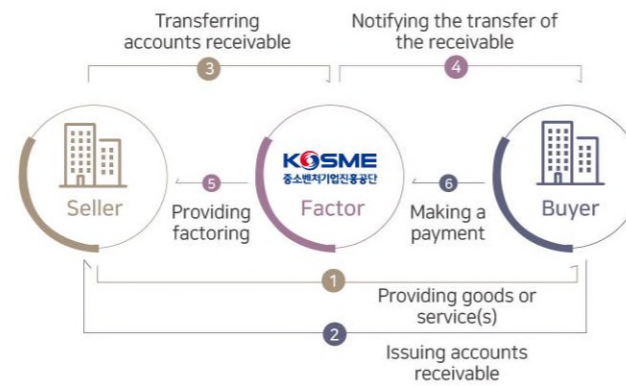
Transferring accounts receivable

3

Notifying the transfer of the receivable

4

Seller

5

Providing factoring

KOSME
중소벤처기업진흥공단

Factor

6

Making a payment

Buyer

1

Providing goods or service(s)

2

Issuing accounts receivable